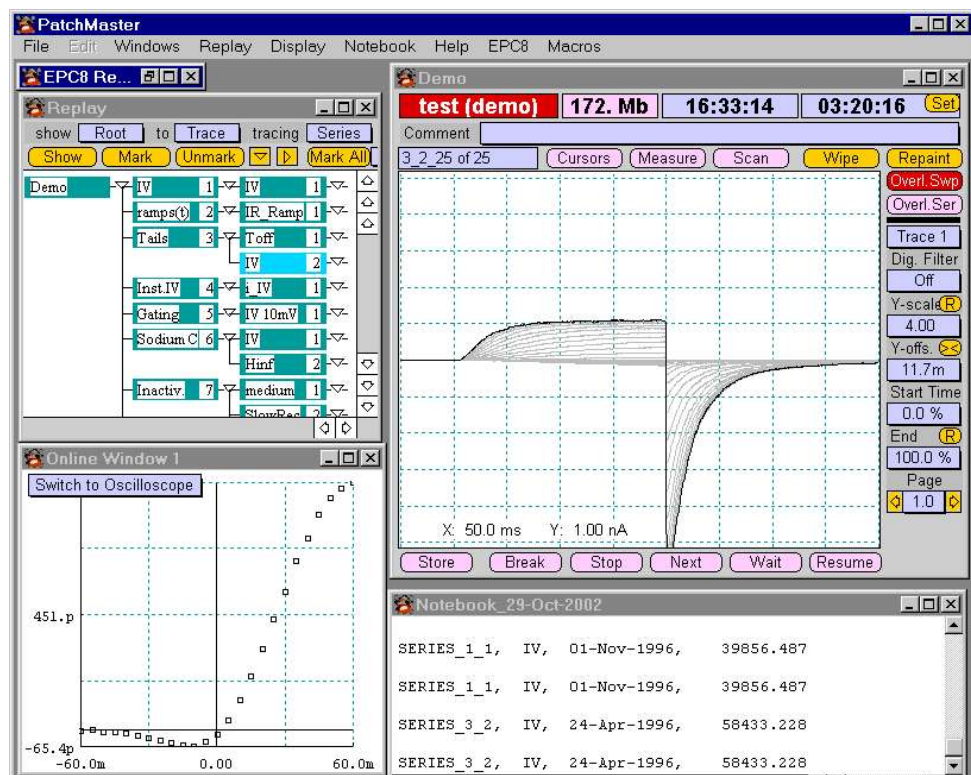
PatchMaster
File Edit Windows Replay Display Notebook Help EPC8 Macros

EPC8 Re...

Replay
show Root to Trace tracing Series
Show Mark Unmark Mark All
Demo IV 1 IV 1
ramps(t) 2 IR_Ramp 1
Tails 3 Toff 1
IV 2
Inst.IV 4 i_IV 1
Gating 5 IV 10mV 1
Sodium C 6 IV 1
Hinf 2
Inactiv. 7 medium 1
SlowRec 2

Online Window 1
Switch to Oscilloscope
451.p
-65.4p
-60.0m 0.00 60.0m

Demo
test (demo) 172. Mb 16:33:14 03:20:16 Set
Comment
3_2_25 of 25 Cursors Measure Scan Wipe Repaint
Overl.Swp
Overl.Ser
Trace 1
Dig. Filter
Off
Y-scale R
4.00
Y-offs.
11.7m
Start Time
0.0 %
End R
100.0 %
Page
1.0
X: 50.0 ms Y: 1.00 nA
Store Break Stop Next Wait Resume

Notebook_29-Oct-2002
SERIES_1_1, IV, 01-Nov-1996, 39856.487
SERIES_1_1, IV, 01-Nov-1996, 39856.487
SERIES_3_2, IV, 24-Apr-1996, 58433.228
SERIES_3_2, IV, 24-Apr-1996, 58433.228